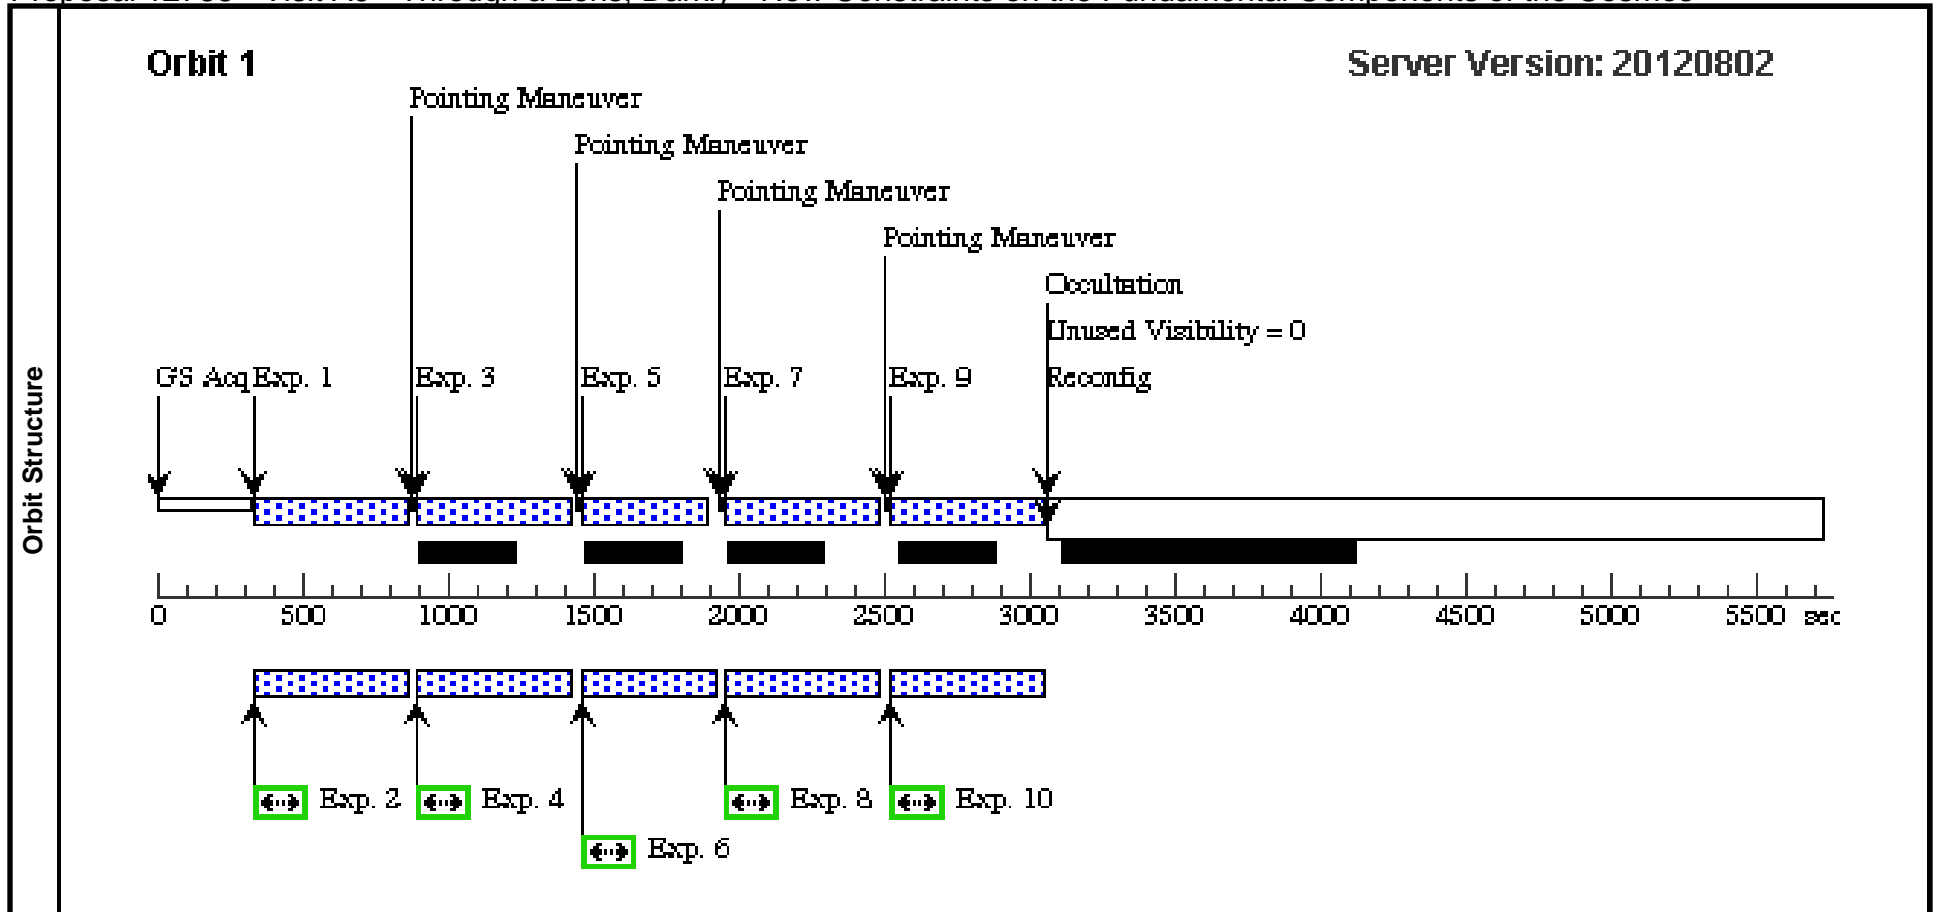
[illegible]

Orbit Structure

Orbit 1

Server Version: 20120802

Pointing Maneuver

Pointing Maneuver

Pointing Maneuver

Pointing Maneuver

Occultation

Unused Visibility = 0

Reconfig

GS Acq

Exp. 1

Exp. 3

Exp. 5

Exp. 7

Exp. 9

0 500 1000 1500 2000 2500 3000 3500 4000 4500 5000 5500 sec

Exp. 2

Exp. 4

Exp. 6

Exp. 8

Exp. 10